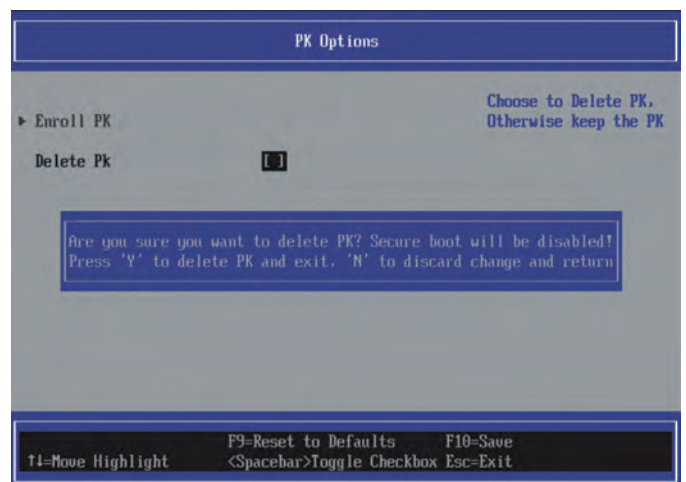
PK Options

▶ Enroll PK

Delete Pk [ ]

Choose to Delete PK, Otherwise keep the PK

Are you sure you want to delete PK? Secure boot will be disabled! Press 'Y' to delete PK and exit, 'N' to discard change and return

F9=Reset to Defaults F10=Save
↑↓=Move Highlight <Spacebar>Toggle Checkbox Esc=Exit